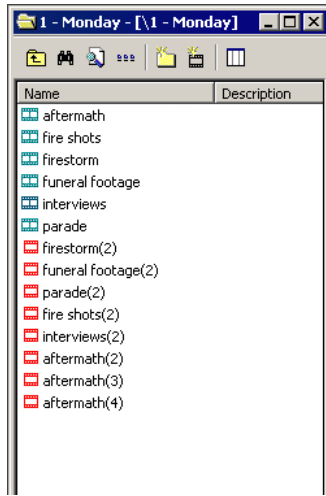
1 - Monday - [\1 - Monday]

| Name | Description |
|---|---|
| aftermath | |
| fire shots | |
| firestorm | |
| funeral footage | |
| interviews | |
| parade | |
| firestorm(2) | |
| funeral footage(2) | |
| parade(2) | |
| fire shots(2) | |
| interviews(2) | |
| aftermath(2) | |
| aftermath(3) | |
| aftermath(4) | |